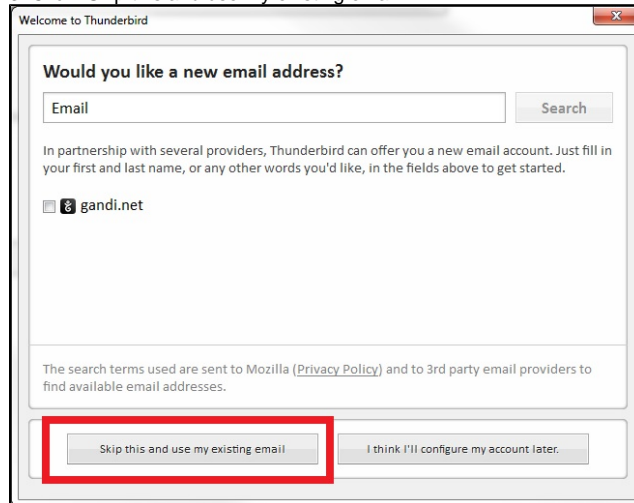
Welcome to Thunderbird

Would you like a new email address?

Email

Search

In partnership with several providers, Thunderbird can offer you a new email account. Just fill in your first and last name, or any other words you'd like, in the fields above to get started.

gandi.net

The search terms used are sent to Mozilla (Privacy Policy) and to 3rd party email providers to find available email addresses.

Skip this and use my existing email

I think I'll configure my account later.